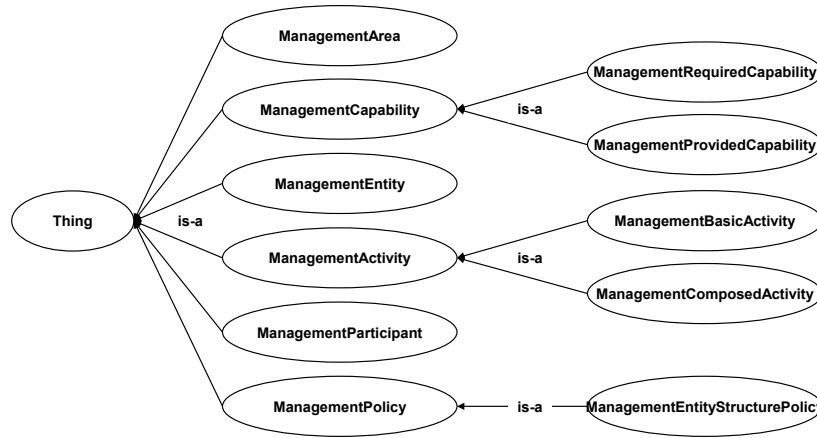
Thing

is-a

ManagementArea

ManagementCapability

ManagementEntity

ManagementActivity

ManagementParticipant

ManagementPolicy

is-a

ManagementRequiredCapability

ManagementProvidedCapability

is-a

ManagementBasicActivity

ManagementComposedActivity

is-a

ManagementEntityStructurePolic